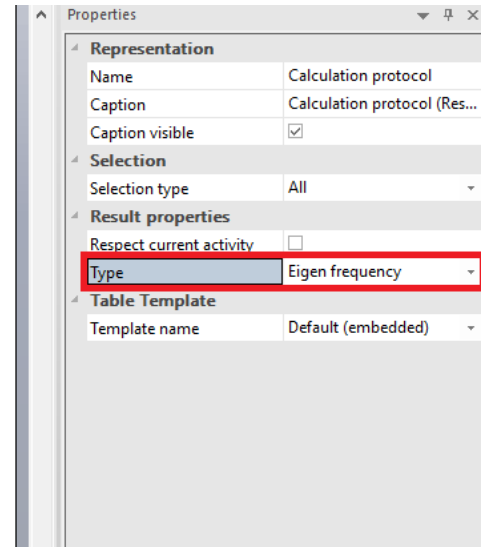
Properties

Representation

| Name | Calculation protocol |
|---|---|
| Caption | Calculation protocol (Res... |
| Caption visible | ☑ |

Selection

| Selection type | All |
|---|---|

Result properties

| Respect current activity | ☐ |
|---|---|
| Type | Eigen frequency |

Table Template

| Template name | Default (embedded) |
|---|---|